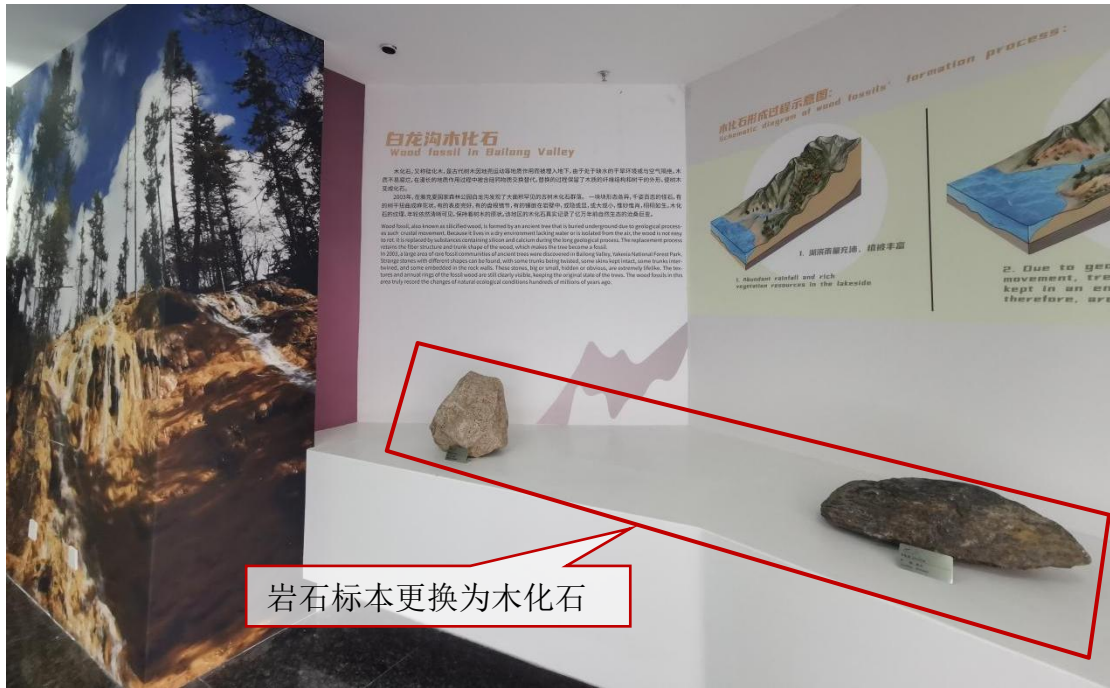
白龙沟木化石
Wood fossil in Bailong Valley

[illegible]

Wood fossil, also known as silicified wood, is formed by an ancient tree that is buried underground due to geological processes such crustal movement. Because it lives in a dry environment lacking water or is isolated from the air, the wood is not easy to rot. It is replaced by substances containing silicon and calcium during the long geological process. The replacement process retains the fiber structure and trunk shape of the wood, which makes the tree become a fossil.
In 2003, a large area of rare fossil communities of ancient trees were discovered in Bailong Valley, Yakexia National Forest Park. Strange stones with different shapes can be found, with some trunks being twisted, some skins kept intact, some trunks interlaced, and some embedded in the rock walls. These stones, big or small, hidden or obvious, are extremely lifelike. The textures and annual rings of the fossil wood are still clearly visible, keeping the original state of the trees. The wood fossils in this area truly record the changes of natural ecological conditions hundreds of millions of years ago.

木化石形成过程示意图:
Schematic diagram of wood fossils' formation process:

1. 湖滨雨量充沛，植被丰富
1. Abundant rainfall and rich vegetation resources in the lakeside

2. Due to geo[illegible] movement, tre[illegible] kept in an en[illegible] therefore, are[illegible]

岩石标本更换为木化石